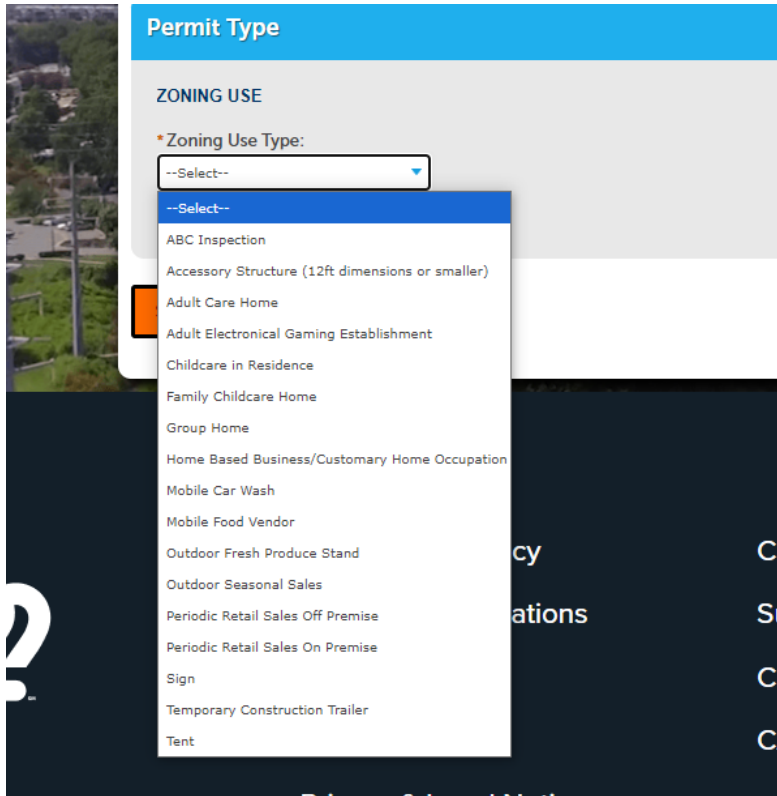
Permit Type

ZONING USE

*Zoning Use Type:

--Select--

--Select--
ABC Inspection
Accessory Structure (12ft dimensions or smaller)
Adult Care Home
Adult Electronical Gaming Establishment
Childcare in Residence
Family Childcare Home
Group Home
Home Based Business/Customary Home Occupation
Mobile Car Wash
Mobile Food Vendor
Outdoor Fresh Produce Stand
Outdoor Seasonal Sales
Periodic Retail Sales Off Premise
Periodic Retail Sales On Premise
Sign
Temporary Construction Trailer
Tent

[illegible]cy
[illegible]ations

C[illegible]
Su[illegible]
C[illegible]
C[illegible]